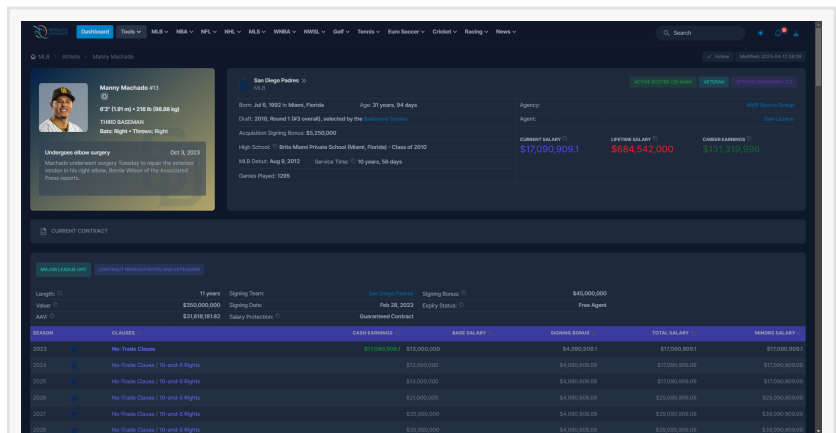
Dashboard Tools MLB NBA NFL NHL MLS WNBA NWSL Golf Tennis Euro Soccer Cricket Racing News

Search

MLB > Athlete > Manny Machado

Follow Modified: 2023-04-12 04:09

Manny Machado #13
6'3" (1.91 m) • 218 lb (98.88 kg)
THIRD BASEMAN
Bats: Right • Throws: Right

Undergoes elbow surgery Oct 3, 2023
Machado underwent surgery Tuesday to repair the extensor tendon in his right elbow, Bernie Wilson of the Associated Press reports.

San Diego Padres
MLB

ACTIVE ROSTER (26-MAN) VETERAN OPT-OUT REMAINING: 3/3

Born: Jul 6, 1992 in Miami, Florida Age: 31 years, 94 days
Draft: 2010, Round 1 (#3 overall), selected by the Baltimore Orioles
Acquisition Signing Bonus: $5,250,000
High School: Brito Miami Private School (Miami, Florida) - Class of 2010
MLB Debut: Aug 9, 2012 Service Time: 10 years, 56 days
Games Played: 1295

Agency: MVP Sports Group
Agent: Dan Lozano

CURRENT SALARY $17,090,909.1
LIFETIME SALARY $684,542,000
CAREER EARNINGS $131,319,996

CURRENT CONTRACT

MAJOR LEAGUE UFC CONTRACT RENEGOTIATION AND EXTENSIONS

Length: 11 years
Value: $350,000,000
AAV: $31,818,181.82
Signing Team: San Diego Padres
Signing Date: Feb 28, 2023
Salary Protection: Guaranteed Contract
Signing Bonus: $45,000,000
Expiry Status: Free Agent

| SEASON | CLAUSES | CASH EARNINGS | BASE SALARY | SIGNING BONUS | TOTAL SALARY | MINORS SALARY |
|---|---|---|---|---|---|---|
| 2023 | No-Trade Clause | $17,090,909.1 | $13,000,000 | $4,090,909.1 | $17,090,909.1 | $17,090,909.1 |
| 2024 | No-Trade Clause / 10-and-5 Rights | | $13,000,000 | $4,090,909.09 | $17,090,909.09 | $17,090,909.09 |
| 2025 | No-Trade Clause / 10-and-5 Rights | | $13,000,000 | $4,090,909.09 | $17,090,909.09 | $17,090,909.09 |
| 2026 | No-Trade Clause / 10-and-5 Rights | | $21,000,000 | $4,090,909.09 | $25,090,909.09 | $25,090,909.09 |
| 2027 | No-Trade Clause / 10-and-5 Rights | | $35,000,000 | $4,090,909.09 | $39,090,909.09 | $39,090,909.09 |
| 2028 | No-Trade Clause / 10-and-5 Rights | | $35,000,000 | $4,090,909.09 | $39,090,909.09 | $39,090,909.09 |